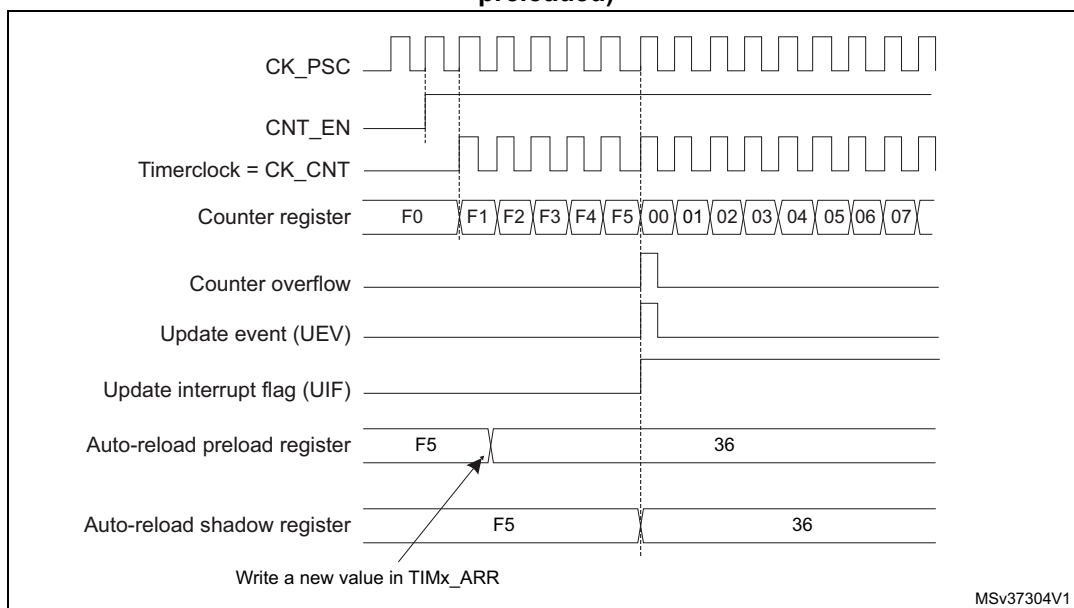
preloaded)

CK_PSC

CNT_EN

Timerclock = CK_CNT

Counter register F0 F1 F2 F3 F4 F5 00 01 02 03 04 05 06 07

Counter overflow

Update event (UEV)

Update interrupt flag (UIF)

Auto-reload preload register F5 36

Auto-reload shadow register F5 36

Write a new value in TIMx_ARR

MSv37304V1